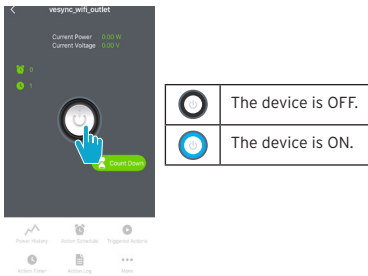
vesync_wifi_outlet

Current Power 0.00 W
Current Voltage 0.00 V

0

1

Count Down

Power History Action Schedule Triggered Actions

Action Timer Action Log More

| | The device is OFF. |
|---|---|
| | The device is ON. |